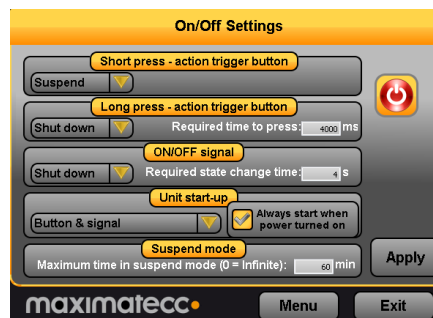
On/Off Settings

Short press - action trigger button

Suspend

Long press - action trigger button

Shut down

Required time to press: 4000 ms

ON/OFF signal

Shut down

Required state change time: 4 s

Unit start-up

Button & signal

Always start when power turned on

Suspend mode

Maximum time in suspend mode (0 = Infinite): 60 min

Apply

maximatecc

Menu

Exit